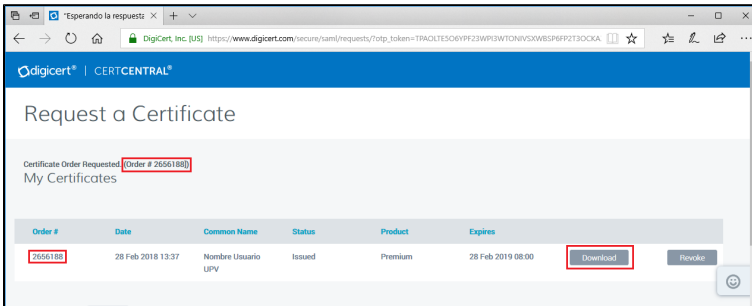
"Esperando la respuesta ×

DigiCert, Inc. [US] https://www.digicert.com/secure/saml/requests/?otp_token=TPAOLTE5O6YPF23WPI3WTONIVSXWBSP6FP2T3OCKA

digicert® | CERTCENTRAL®

Request a Certificate

Certificate Order Requested. (Order # 2656188)

My Certificates

| Order # | Date | Common Name | Status | Product | Expires | | |
|---|---|---|---|---|---|---|---|
| 2656188 | 28 Feb 2018 13:37 | Nombre Usuario UPV | Issued | Premium | 28 Feb 2019 08:00 | Download | Revoke |